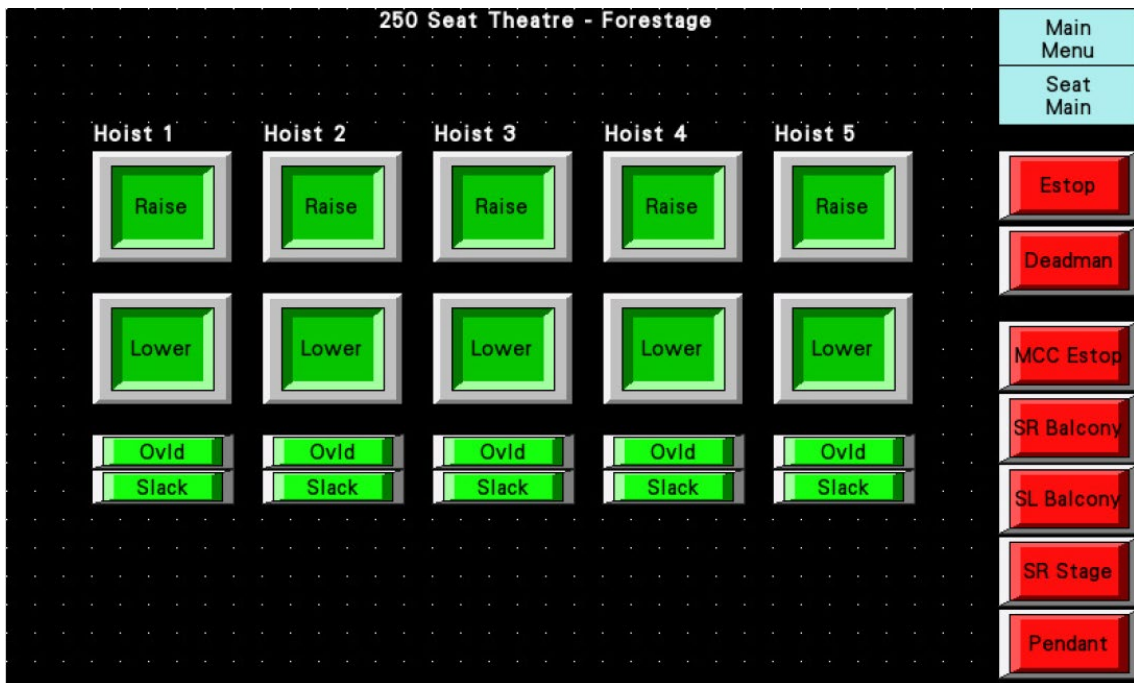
250 Seat Theatre - Forestage

Main Menu

Seat Main

Hoist 1

Raise

Lower

Ovld

Slack

Hoist 2

Raise

Lower

Ovld

Slack

Hoist 3

Raise

Lower

Ovld

Slack

Hoist 4

Raise

Lower

Ovld

Slack

Hoist 5

Raise

Lower

Ovld

Slack

Estop

Deadman

MCC Estop

SR Balcony

SL Balcony

SR Stage

Pendant